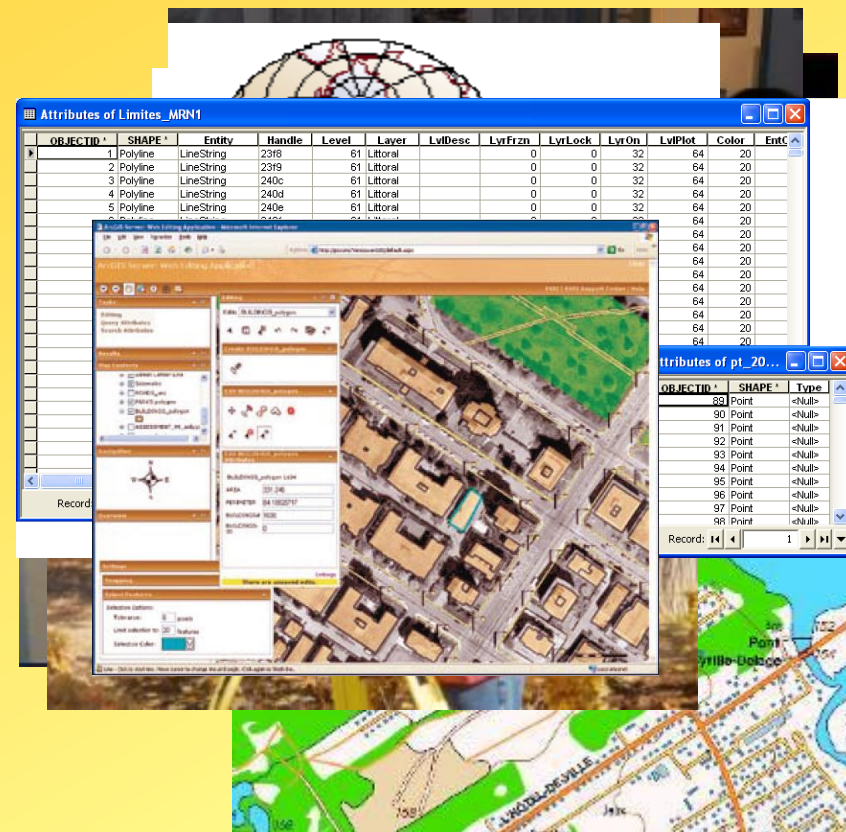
Attributes of Limites_MRN1

| OBJECTID * | SHAPE * | Entity | Handle | Level | Layer | LvlDesc | LyrFrzn | LyrLock | LyrOn | LvlPlot | Color | EntC |
|---|---|---|---|---|---|---|---|---|---|---|---|---|
| 1 | Polyline | LineString | 23f8 | 61 | Littoral | | 0 | 0 | 32 | 64 | 20 | |
| 2 | Polyline | LineString | 23f9 | 61 | Littoral | | 0 | 0 | 32 | 64 | 20 | |
| 3 | Polyline | LineString | 240c | 61 | Littoral | | 0 | 0 | 32 | 64 | 20 | |
| 4 | Polyline | LineString | 240d | 61 | Littoral | | 0 | 0 | 32 | 64 | 20 | |
| 5 | Polyline | LineString | 240e | 61 | Littoral | | 0 | 0 | 32 | 64 | 20 | |

Record

ArcGIS Server - Web Editing Application - Microsoft Internet Explorer

ArcGIS Server - Web Editing Application

Tasks
Editing
Query Attributes
Search Attributes

Results

Map Contents

Navigation

Overview

Editing

Create BUILDINGS_polygon

Edit BUILDINGS_polygon

AREA
PERIMETER
BUILDINGS#
BUILDINGS-ID

Settings
Snapping
Select Features
Selection Options
Tolerance: pixels
Limit selection to: features
Selection Color:

There are unsaved edits.

Attributes of pt_20...

| OBJECTID * | SHAPE * | Type |
|---|---|---|
| 89 | Point | <Null> |
| 90 | Point | <Null> |
| 91 | Point | <Null> |
| 92 | Point | <Null> |
| 93 | Point | <Null> |
| 94 | Point | <Null> |
| 95 | Point | <Null> |
| 96 | Point | <Null> |
| 97 | Point | <Null> |
| 98 | Point | <Null> |

Record: 1

Pont-Viau
Cyrille-Delage
L'HOTEL-DE-VILLE